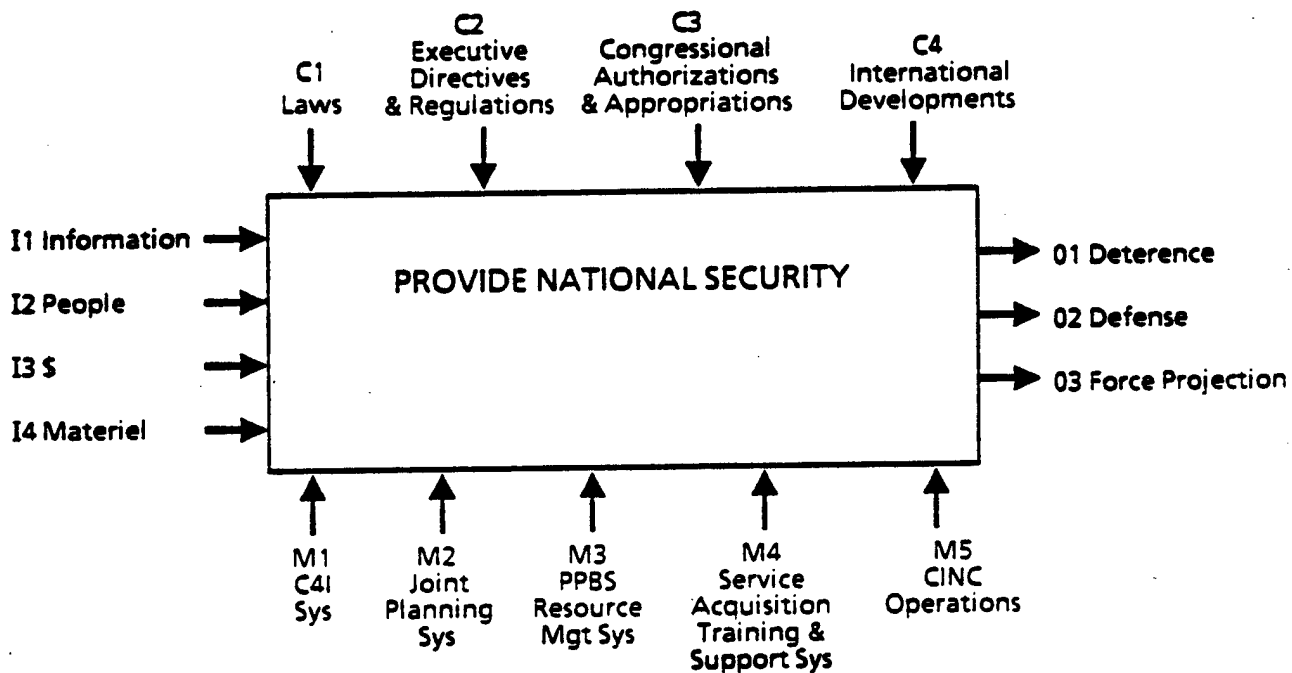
C1
Laws

C2
Executive
Directives
& Regulations

C3
Congressional
Authorizations
& Appropriations

C4
International
Developments

I1 Information

I2 People

I3 $

I4 Materiel

PROVIDE NATIONAL SECURITY

01 Deterence

02 Defense

03 Force Projection

M1
C4I
Sys

M2
Joint
Planning
Sys

M3
PPBS
Resource
Mgt Sys

M4
Service
Acquisition
Training &
Support Sys

M5
CINC
Operations